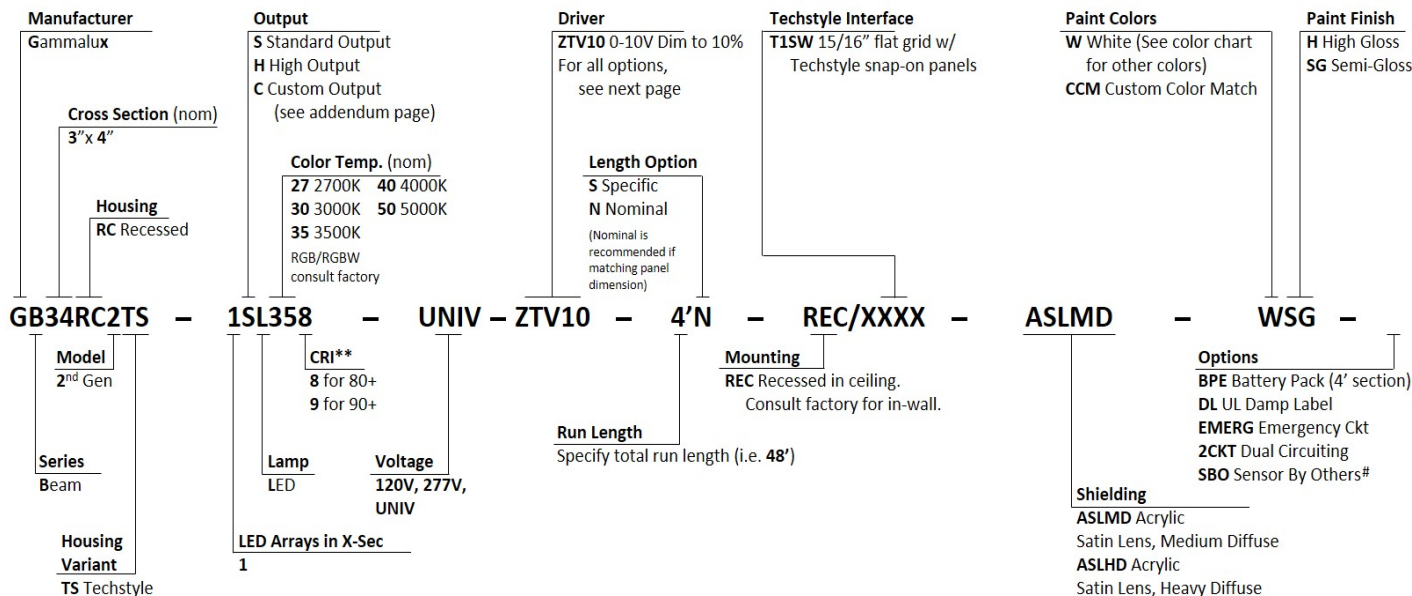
**Manufacturer**
Gammalux

**Cross Section** (nom)
3" x 4"

**Housing**
RC Recessed

**Output**
S Standard Output
H High Output
C Custom Output (see addendum page)

**Color Temp.** (nom)
27 2700K
40 4000K
30 3000K
50 5000K
35 3500K
RGB/RGBW consult factory

**Driver**
ZTV10 0-10V Dim to 10%
For all options, see next page

**Length Option**
S Specific
N Nominal
(Nominal is recommended if matching panel dimension)

**Techstyle Interface**
T1SW 15/16" flat grid w/ Techstyle snap-on panels

**Paint Colors**
W White (See color chart for other colors)
CCM Custom Color Match

**Paint Finish**
H High Gloss
SG Semi-Gloss

GB34RC2TS – 1SL358 – UNIV – ZTV10 – 4'N – REC/XXXX – ASLMD – WSG –

**Model**
2$^{nd}$ Gen

**CRI****
8 for 80+
9 for 90+

**Mounting**
REC Recessed in ceiling. Consult factory for in-wall.

**Options**
BPE Battery Pack (4' section)
DL UL Damp Label
EMERG Emergency Ckt
2CKT Dual Circuiting
SBO Sensor By Others$^{\#}$

**Run Length**
Specify total run length (i.e. 48')

**Series**
Beam

**Lamp**
LED

**Voltage**
120V, 277V, UNIV

**Shielding**
ASLMD Acrylic Satin Lens, Medium Diffuse
ASLHD Acrylic Satin Lens, Heavy Diffuse

**Housing Variant**
TS Techstyle

**LED Arrays in X-Sec**
1